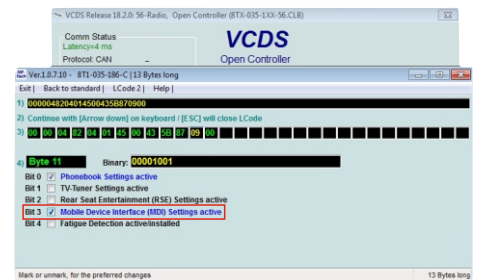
VCDS Release 18.2.0: 56-Radio, Open Controller (8TX-035-1XX-56.CLB)

Comm Status
Latency=4 ms
Protocol: CAN

VCDS
Open Controller

Ver.1.0.7.10 - 8T1-035-186-C | 13 Bytes long

Exit | Back to standard | LCode 2 | Help |

1) 000004820401450043 5B870900

2) Continue with [Arrow down] on keyboard / [ESC] will close LCode

3) 00 00 04 82 04 01 45 00 43 5B 87 09 00

4) Byte 11 Binary: 00001001

Bit 0 ✓ Phonebook Settings active
Bit 1 TV-Tuner Settings active
Bit 2 Rear Seat Entertainment (RSE) Settings active
Bit 3 ✓ Mobile Device Interface (MDI) Settings active
Bit 4 Fatigue Detection active/installed

Mark or unmark, for the preferred changes

13 Bytes long